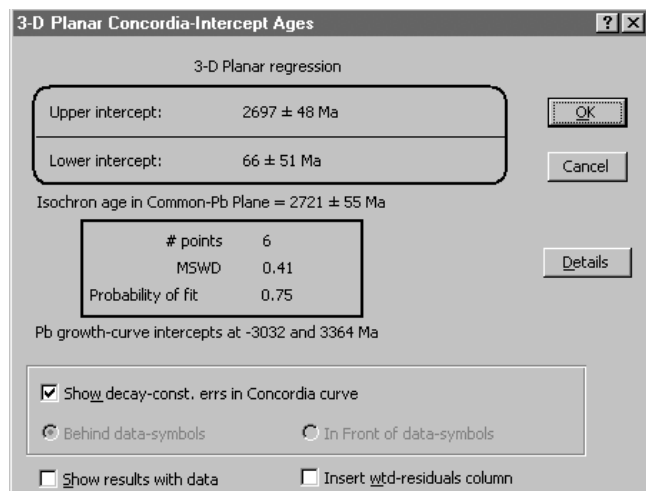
3-D Planar Concordia-Intercept Ages

?

X

3-D Planar regression

| Upper intercept: | 2697 ± 48 Ma |
|---|---|
| Lower intercept: | 66 ± 51 Ma |

OK

Cancel

Isochron age in Common-Pb Plane = 2721 ± 55 Ma

| # points | 6 |
|---|---|
| MSWD | 0.41 |
| Probability of fit | 0.75 |

Details

Pb growth-curve intercepts at -3032 and 3364 Ma

Show decay-const. errs in Concordia curve

Behind data-symbols

In Front of data-symbols

Show results with data

Insert wtd-residuals column